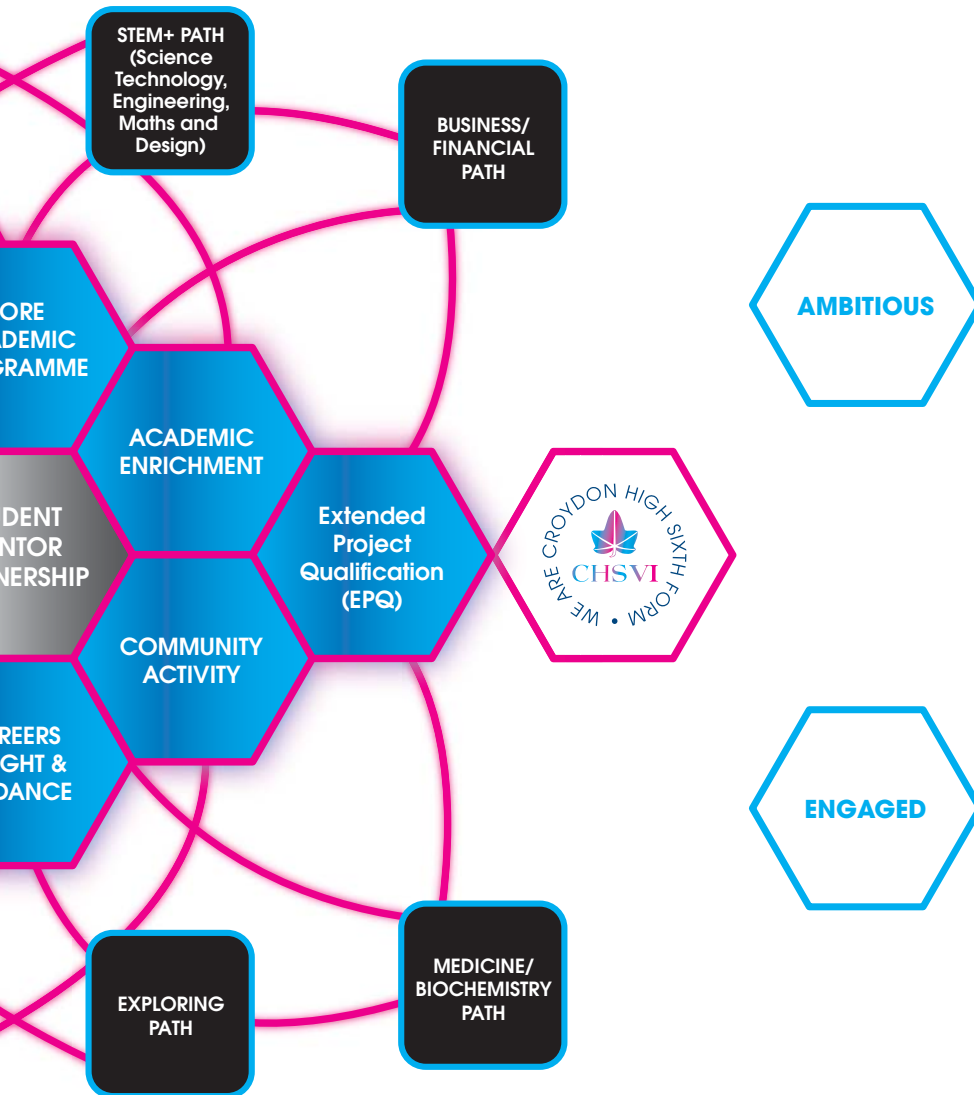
STEM+ PATH (Science Technology, Engineering, Maths and Design)

BUSINESS/ FINANCIAL PATH

ORE ADEMIC GRAMME

ACADEMIC ENRICHMENT

DENT NTOR NERSHIP

Extended Project Qualification (EPQ)

WE ARE CROYDON HIGH SIXTH FORM • CHSVI

COMMUNITY ACTIVITY

REERS GHT & DANCE

AMBITIOUS

ENGAGED

EXPLORING PATH

MEDICINE/ BIOCHEMISTRY PATH